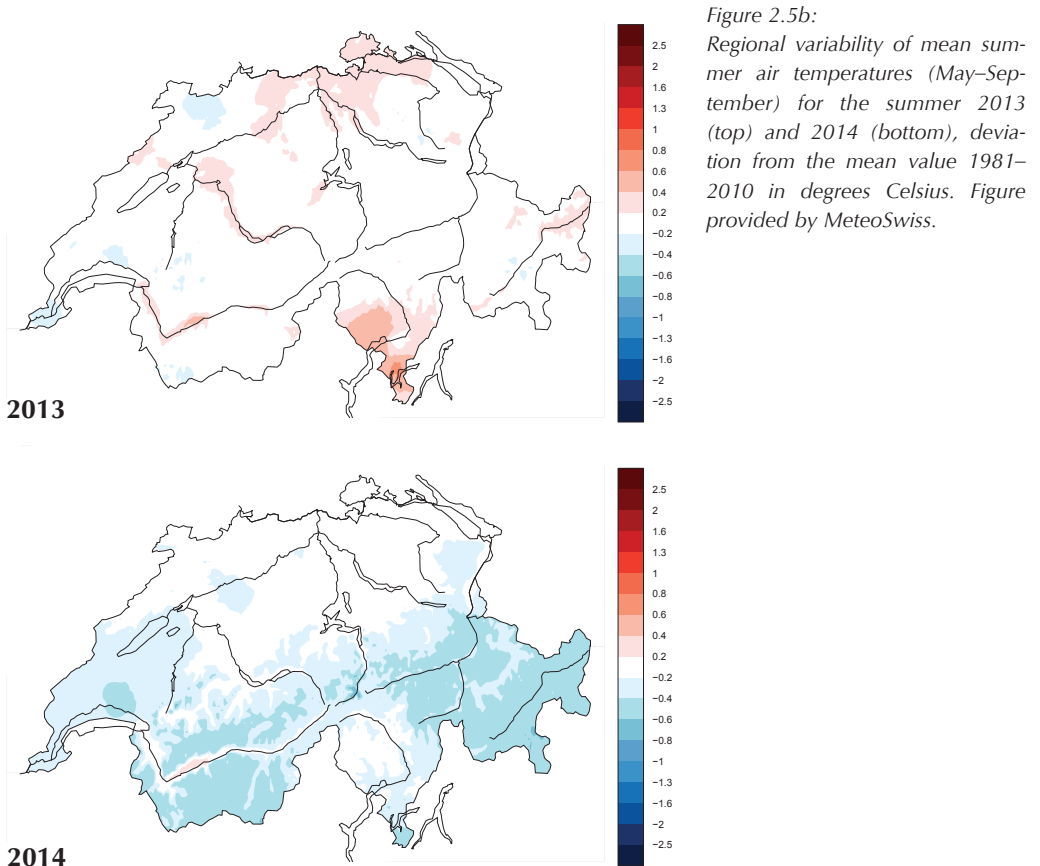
Figure 2.5b:
Regional variability of mean summer air temperatures (May–September) for the summer 2013 (top) and 2014 (bottom), deviation from the mean value 1981–2010 in degrees Celsius. Figure provided by MeteoSwiss.

2.5
2
1.6
1.3
1
0.8
0.6
0.4
0.2
−0.2
−0.4
−0.6
−0.8
−1
−1.3
−1.6
−2
−2.5

2013

2.5
2
1.6
1.3
1
0.8
0.6
0.4
0.2
−0.2
−0.4
−0.6
−0.8
−1
−1.3
−1.6
−2
−2.5

2014